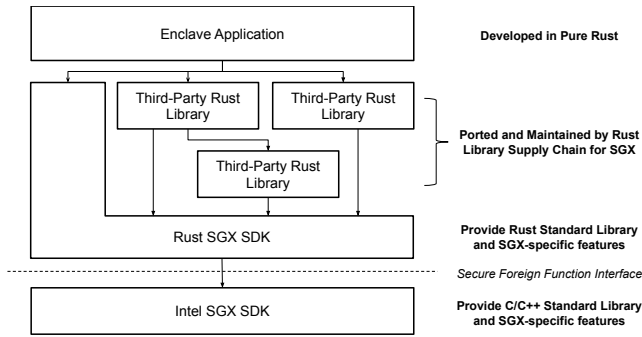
Enclave Application

Developed in Pure Rust

Third-Party Rust Library

Third-Party Rust Library

Third-Party Rust Library

Ported and Maintained by Rust Library Supply Chain for SGX

Rust SGX SDK

Provide Rust Standard Library and SGX-specific features

Secure Foreign Function Interface

Intel SGX SDK

Provide C/C++ Standard Library and SGX-specific features